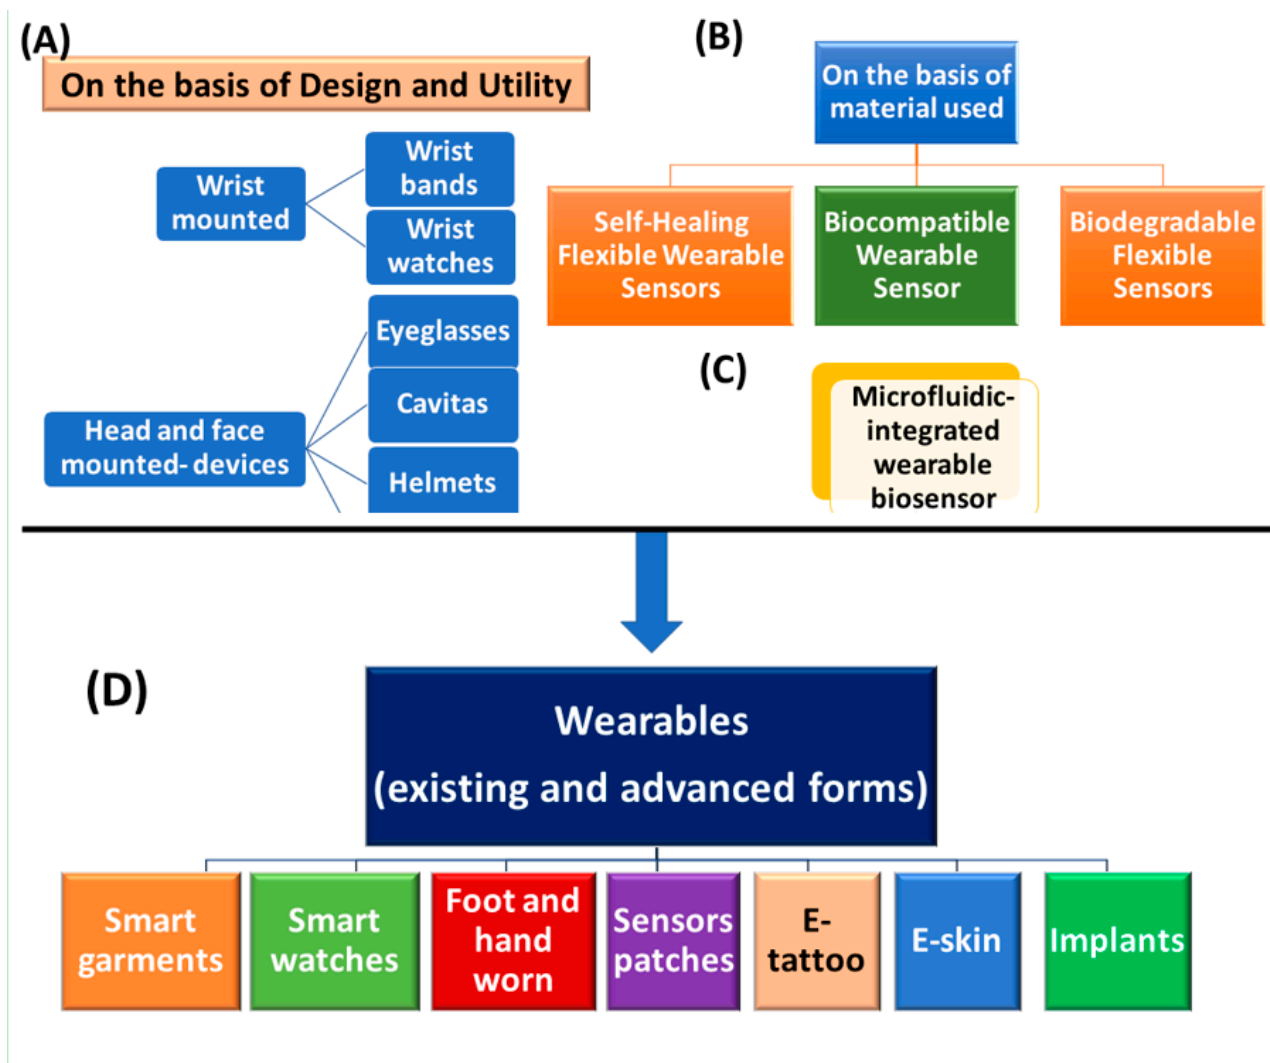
(A)

On the basis of Design and Utility

Wrist mounted

Wrist bands

Wrist watches

Head and face mounted- devices

Eyeglasses

Cavitas

Helmets

(B)

On the basis of material used

Self-Healing Flexible Wearable Sensors

Biocompatible Wearable Sensor

Biodegradable Flexible Sensors

(C)

Microfluidic-integrated wearable biosensor

(D)

Wearables (existing and advanced forms)

Smart garments

Smart watches

Foot and hand worn

Sensors patches

E-tattoo

E-skin

Implants